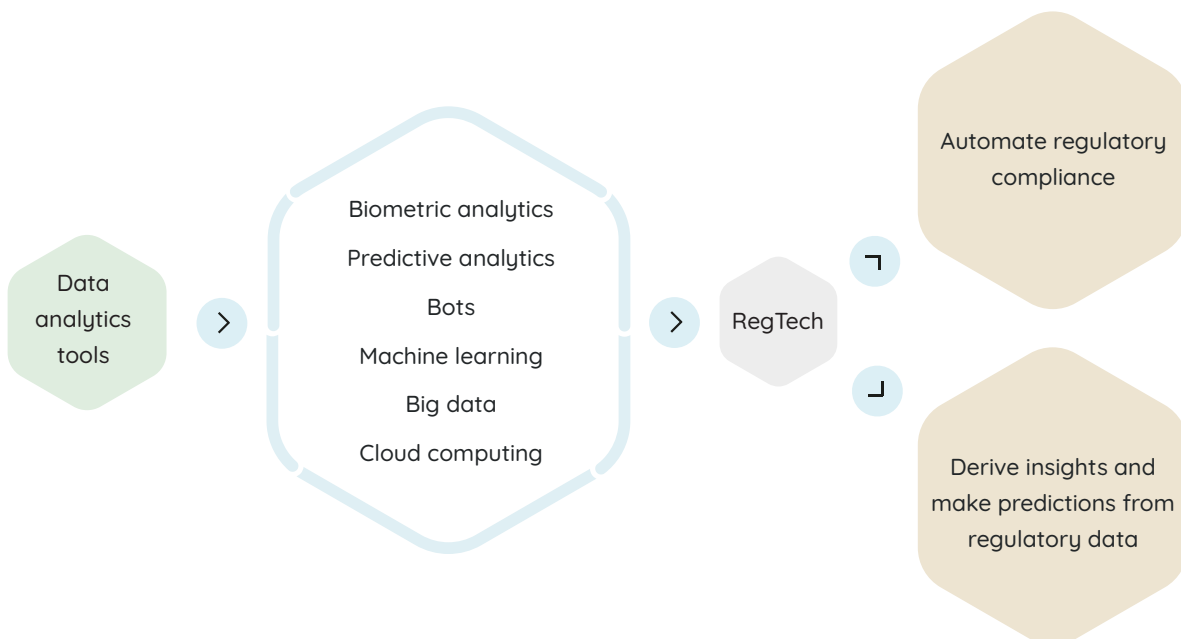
Data analytics tools

Biometric analytics
Predictive analytics
Bots
Machine learning
Big data
Cloud computing

RegTech

Automate regulatory compliance

Derive insights and make predictions from regulatory data